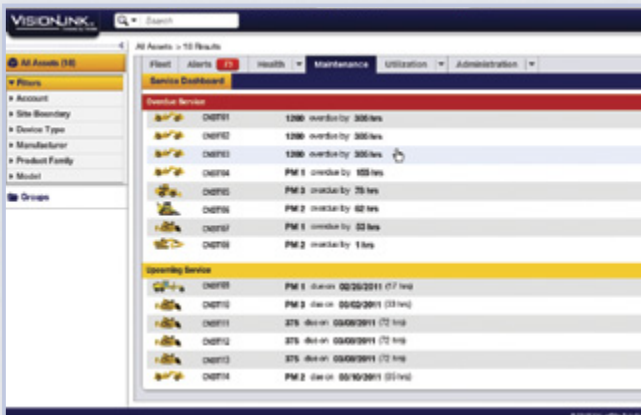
VISIONLINK

Search

All Assets > 10 Results

All Assets (14)

Filters

Account

Site Boundary

Device Type

Manufacturer

Product Family

Model

Groups

Fleet | Alerts 25 | Health | Maintenance | Utilization | Administration

Service Dashboard

Overdue Service

| | | |
|---|---|---|
| CNDT01 | 1200 | overdue by 305 hrs |
| CNDT02 | 1200 | overdue by 305 hrs |
| CNDT03 | 1200 | overdue by 305 hrs |
| CNDT04 | PM 1 | overdue by 155 hrs |
| CNDT05 | PM 3 | overdue by 75 hrs |
| CNDT06 | PM 2 | overdue by 62 hrs |
| CNDT07 | PM 1 | overdue by 33 hrs |
| CNDT08 | PM 2 | overdue by 1 hrs |

Upcoming Service

| | | |
|---|---|---|
| CNDT09 | PM 1 | due on 02/25/2011 (17 hrs) |
| CNDT10 | PM 3 | due on 03/02/2011 (33 hrs) |
| CNDT11 | 375 | due on 03/08/2011 (72 hrs) |
| CNDT12 | 375 | due on 03/08/2011 (72 hrs) |
| CNDT13 | 375 | due on 03/08/2011 (72 hrs) |
| CNDT14 | PM 2 | due on 03/10/2011 (85 hrs) |